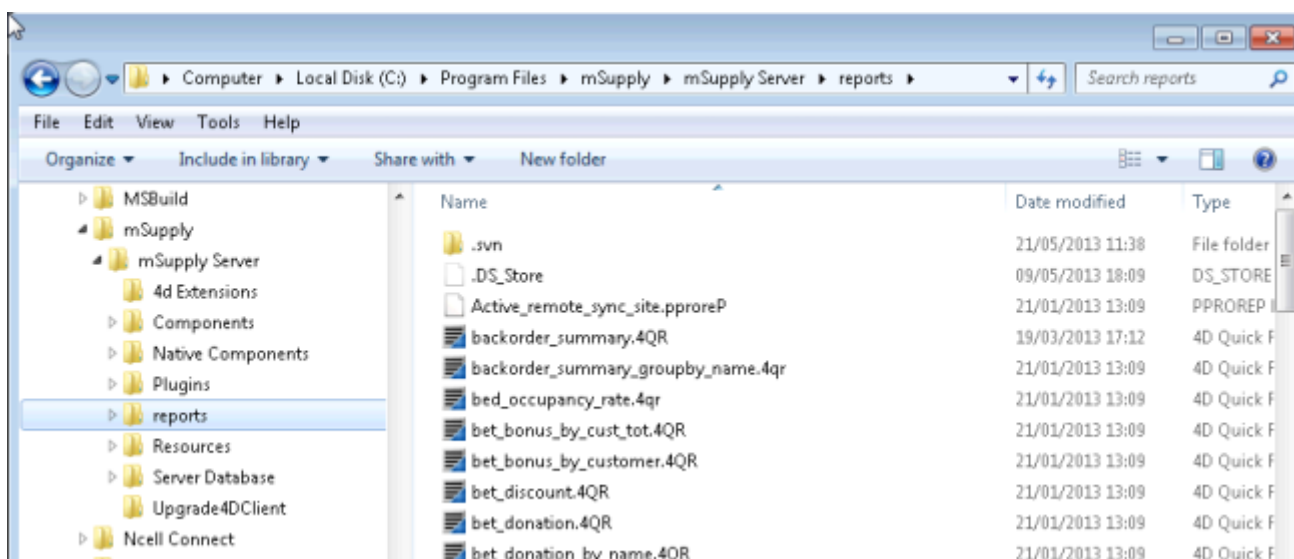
▸ Computer ▸ Local Disk (C:) ▸ Program Files ▸ mSupply ▸ mSupply Server ▸ reports ▸

Search reports

File Edit View Tools Help

Organize ▾ Include in library ▾ Share with ▾ New folder

MSBuild
mSupply
mSupply Server
4d Extensions
Components
Native Components
Plugins
reports
Resources
Server Database
Upgrade4DClient
Ncell Connect

| Name | Date modified | Type |
|---|---|---|
| .svn | 21/05/2013 11:38 | File folder |
| .DS_Store | 09/05/2013 18:09 | DS_STORE |
| Active_remote_sync_site.pproreP | 21/01/2013 13:09 | PPROREP I |
| backorder_summary.4QR | 19/03/2013 17:12 | 4D Quick F |
| backorder_summary_groupby_name.4qr | 21/01/2013 13:09 | 4D Quick F |
| bed_occupancy_rate.4qr | 21/01/2013 13:09 | 4D Quick F |
| bet_bonus_by_cust_tot.4QR | 21/01/2013 13:09 | 4D Quick F |
| bet_bonus_by_customer.4QR | 21/01/2013 13:09 | 4D Quick F |
| bet_discount.4QR | 21/01/2013 13:09 | 4D Quick F |
| bet_donation.4QR | 21/01/2013 13:09 | 4D Quick F |
| bet_donation_by_name.4QR | 21/01/2013 13:09 | 4D Quick F |